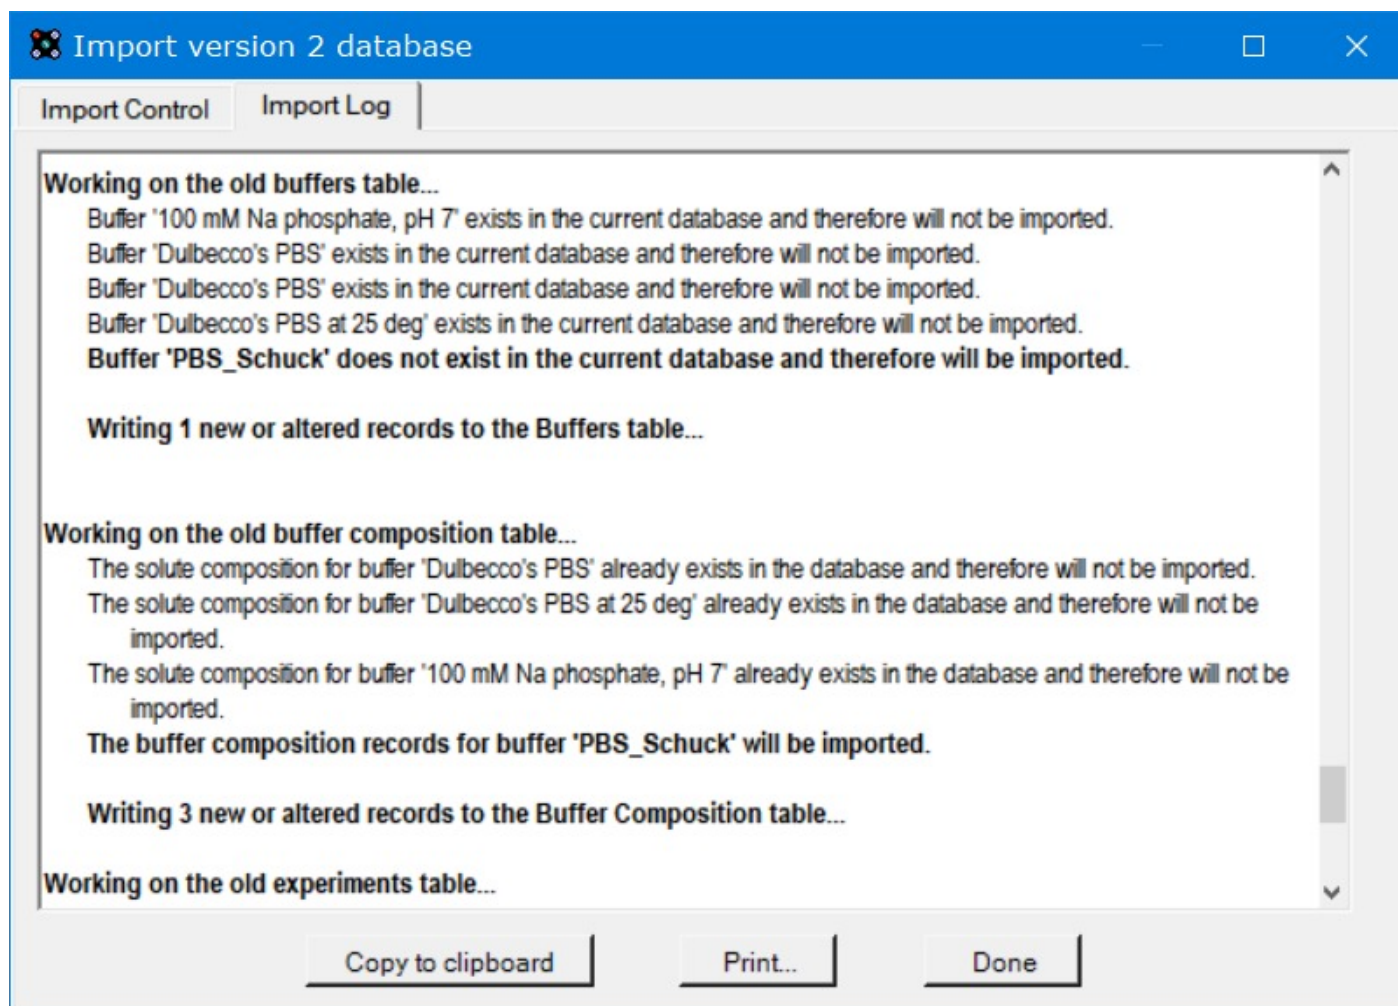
Import version 2 database

Import Control | Import Log

Working on the old buffers table...
Buffer '100 mM Na phosphate, pH 7' exists in the current database and therefore will not be imported.
Buffer 'Dulbecco's PBS' exists in the current database and therefore will not be imported.
Buffer 'Dulbecco's PBS' exists in the current database and therefore will not be imported.
Buffer 'Dulbecco's PBS at 25 deg' exists in the current database and therefore will not be imported.
Buffer 'PBS_Schuck' does not exist in the current database and therefore will be imported.

Writing 1 new or altered records to the Buffers table...

Working on the old buffer composition table...
The solute composition for buffer 'Dulbecco's PBS' already exists in the database and therefore will not be imported.
The solute composition for buffer 'Dulbecco's PBS at 25 deg' already exists in the database and therefore will not be imported.
The solute composition for buffer '100 mM Na phosphate, pH 7' already exists in the database and therefore will not be imported.
The buffer composition records for buffer 'PBS_Schuck' will be imported.

Writing 3 new or altered records to the Buffer Composition table...

Working on the old experiments table...

Copy to clipboard | Print... | Done